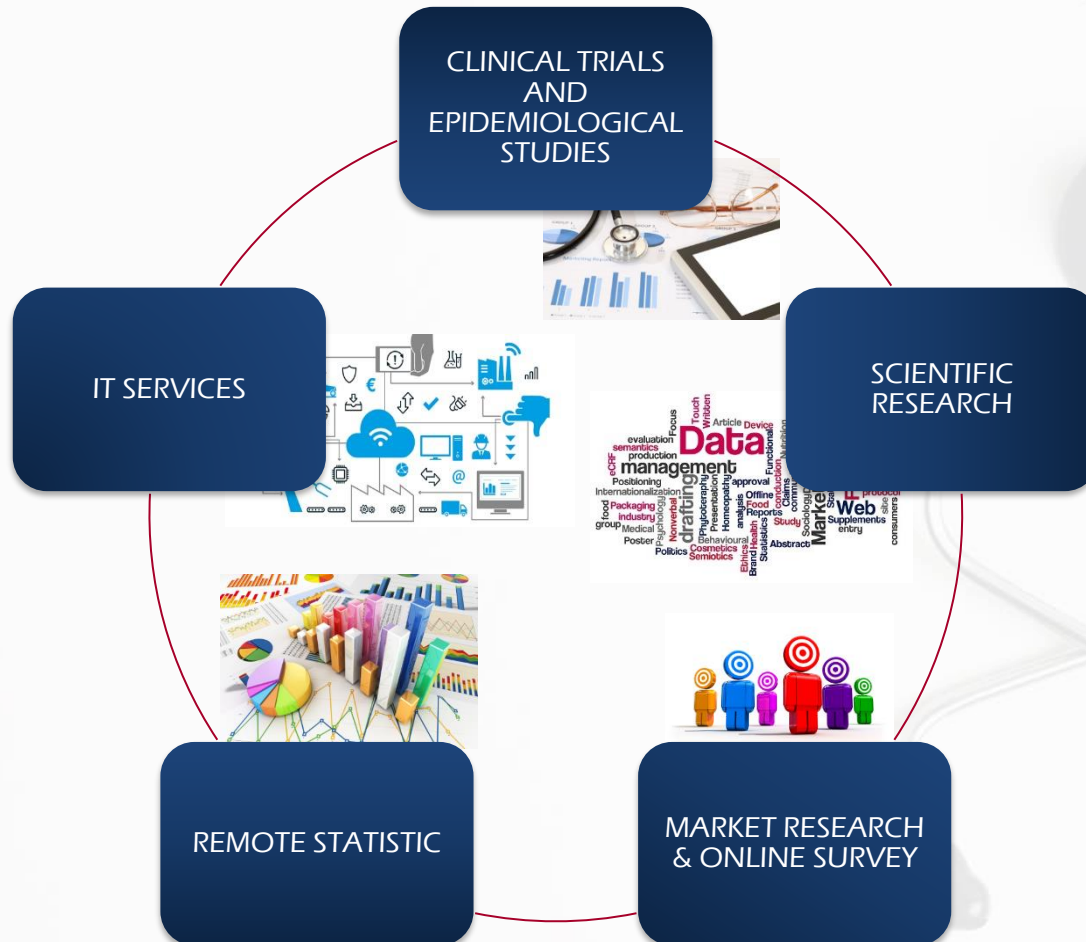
CLINICAL TRIALS AND EPIDEMIOLOGICAL STUDIES

IT SERVICES

SCIENTIFIC RESEARCH

evaluation semantics production Data management Positioning Internationalization drafting approval Offline Food Reports Study Web Supplements entry Packaging Industry food group Medical Poster Politics Cosmetics Semiotics Behavioural Abstract Statistics Ethics Brand Health Article Device Touch Written Focus eCRF Nonverbal Psychology Phytotherapy Presentation Homeopathy analysis Functional Claims conduction Sociology Marketing consumers

REMOTE STATISTIC

MARKET RESEARCH & ONLINE SURVEY